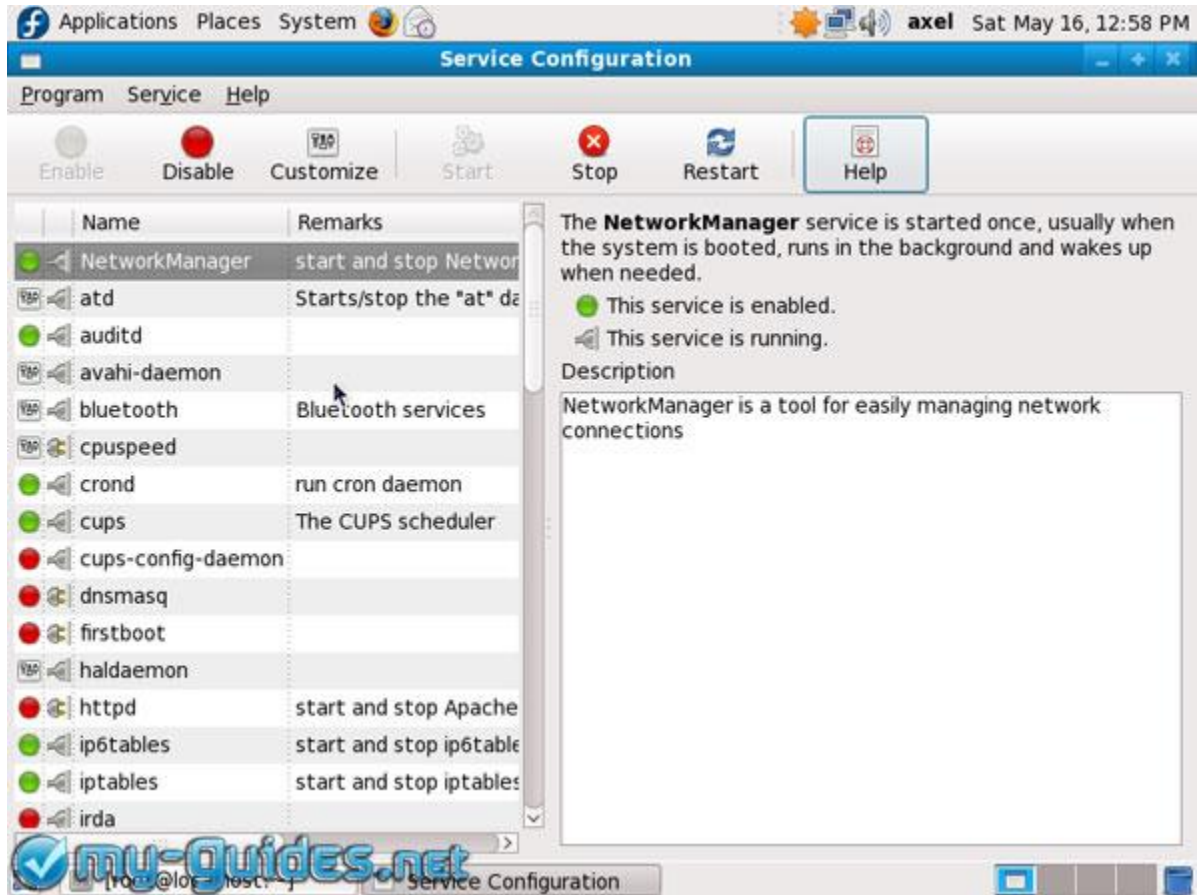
Applications Places System

axel Sat May 16, 12:58 PM

Service Configuration

Program Service Help

Enable Disable Customize Start Stop Restart Help

| Name | Remarks |
|---|---|
| NetworkManager | start and stop Networ |
| atd | Starts/stop the "at" da |
| auditd | |
| avahi-daemon | |
| bluetooth | Bluetooth services |
| cpuspeed | |
| crond | run cron daemon |
| cups | The CUPS scheduler |
| cups-config-daemon | |
| dnsmasq | |
| firstboot | |
| haldaemon | |
| httpd | start and stop Apache |
| ip6tables | start and stop ip6table |
| iptables | start and stop iptables |
| irda | |

The **NetworkManager** service is started once, usually when the system is booted, runs in the background and wakes up when needed.

This service is enabled.

This service is running.

Description

NetworkManager is a tool for easily managing network connections

my-guides.net

[ro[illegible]@lo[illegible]host:~] Service Configuration